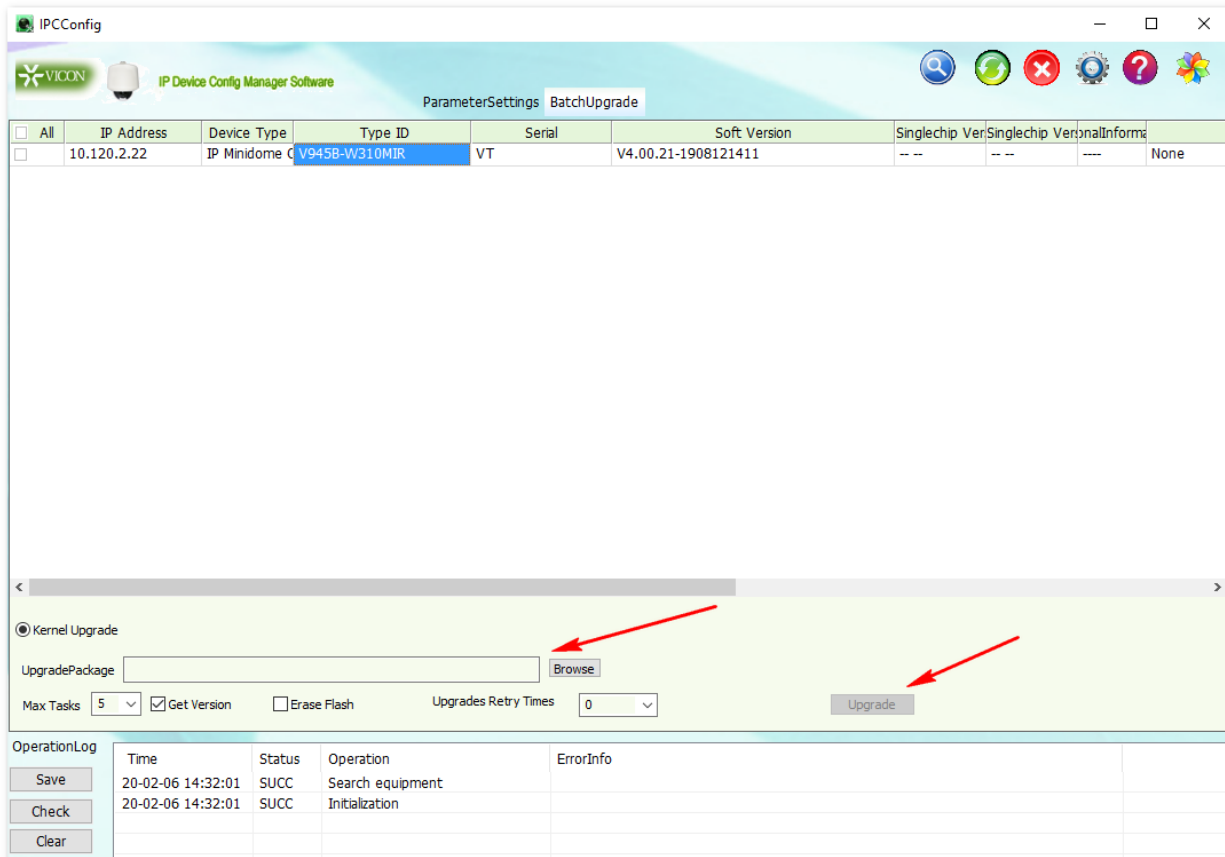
IPCConfig

VICON IP Device Config Manager Software

ParameterSettings BatchUpgrade

| All | IP Address | Device Type | Type ID | Serial | Soft Version | Singlechip Ver | Singlechip Ver | onalInforma | |
|---|---|---|---|---|---|---|---|---|---|
| | 10.120.2.22 | IP Minidome C | V945B-W310MIR | VT | V4.00.21-1908121411 | -- -- | -- -- | ---- | None |

Kernel Upgrade

UpgradePackage Browse

Max Tasks 5 Get Version Erase Flash Upgrades Retry Times 0 Upgrade

OperationLog

Save
Check
Clear

| Time | Status | Operation | ErrorInfo |
|---|---|---|---|
| 20-02-06 14:32:01 | SUCC | Search equipment | |
| 20-02-06 14:32:01 | SUCC | Initialization | |